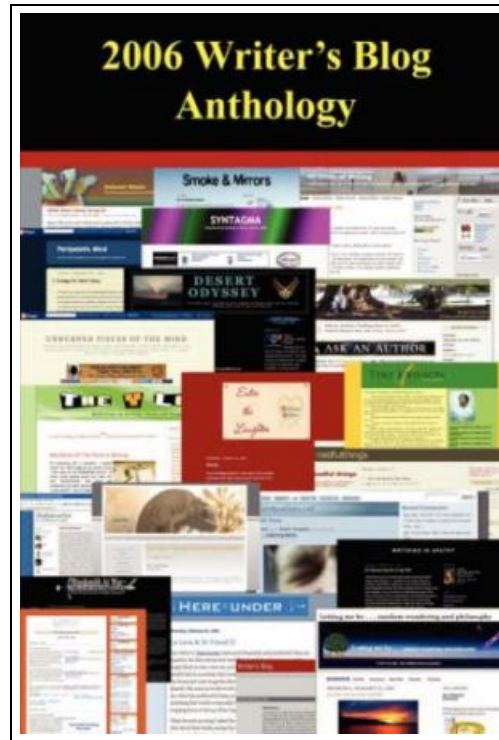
2006 Writer's Blog Anthology

Smoke & Mirrors

SYNTAGMA

Perspicacity Blog

DESERT ODYSSEY

UNCHARTED PIECES OF THE MIND

ASK AN AUTHOR

Enter the Laughter

THE V L

HERE+UNDER

Writer's Blog

WRITING IN INEXTRIT

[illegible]